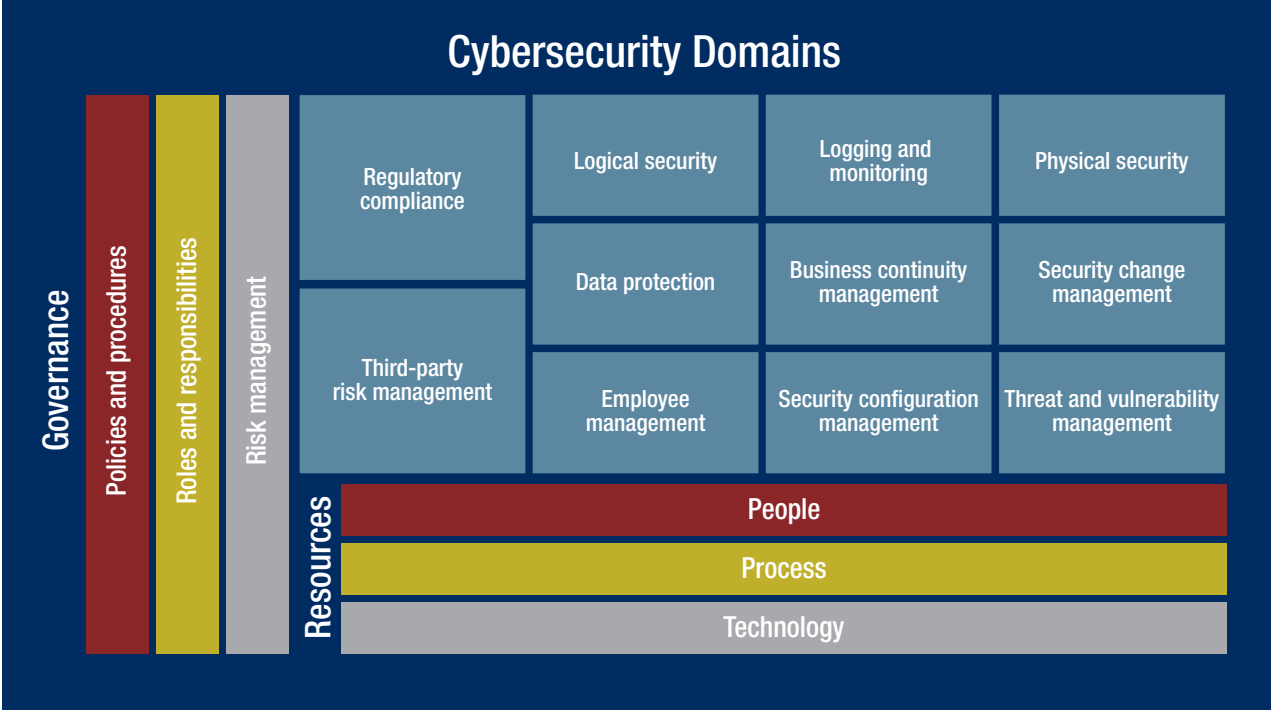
Cybersecurity Domains

Governance

Policies and procedures

Roles and responsibilities

Risk management

Regulatory compliance

Logical security

Logging and monitoring

Physical security

Data protection

Business continuity management

Security change management

Third-party risk management

Employee management

Security configuration management

Threat and vulnerability management

Resources

People

Process

Technology